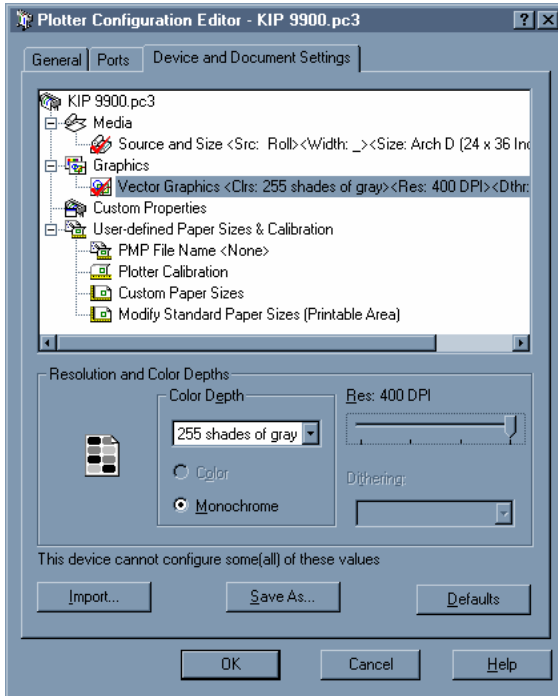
Plotter Configuration Editor - KIP 9900.pc3

?
X

General
Ports
Device and Document Settings

KIP 9900.pc3
Media
Source and Size <Src: Roll><Width: _><Size: Arch D (24 x 36 In
Graphics
Vector Graphics <Clrs: 255 shades of gray><Res: 400 DPI><Dthr:
Custom Properties
User-defined Paper Sizes & Calibration
PMP File Name <None>
Plotter Calibration
Custom Paper Sizes
Modify Standard Paper Sizes (Printable Area)

Resolution and Color Depths
Color Depth
255 shades of gray
Color
Monochrome
Res: 400 DPI
Dithering:

This device cannot configure some(all) of these values

Import...
Save As...
Defaults

OK
Cancel
Help